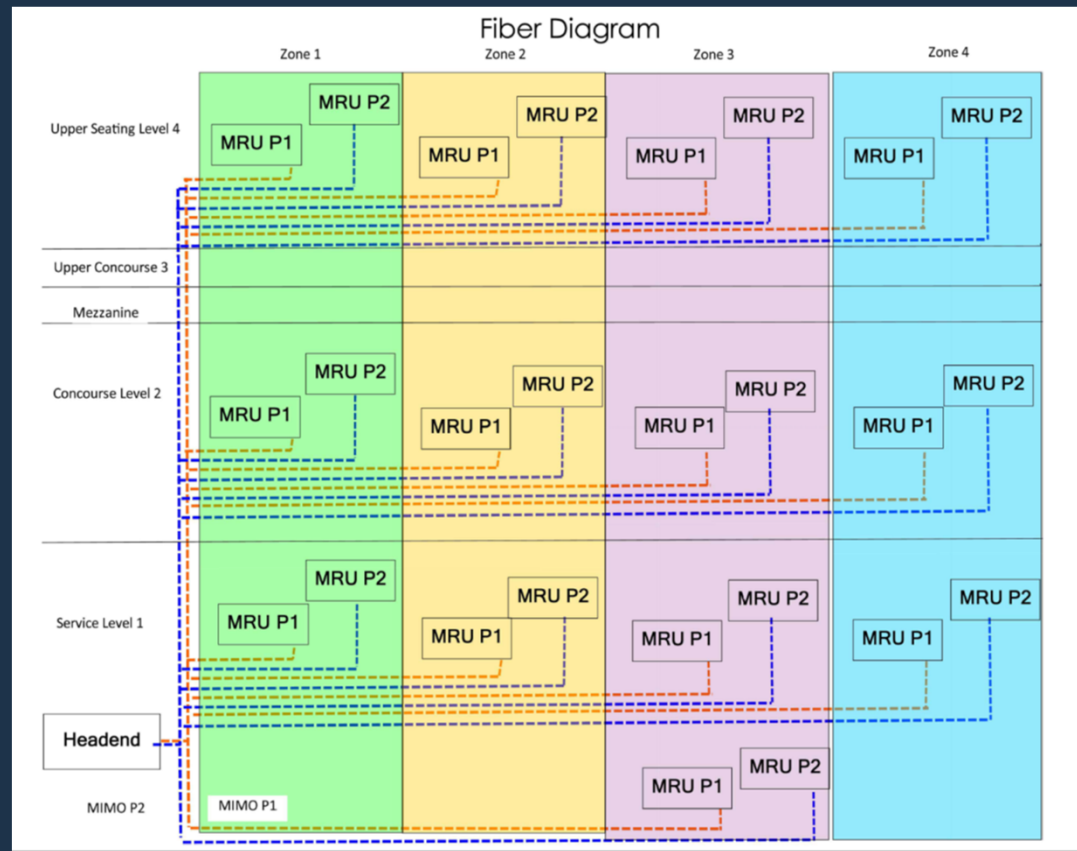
Fiber Diagram

Zone 1

Zone 2

Zone 3

Zone 4

Upper Seating Level 4

MRU P2
MRU P1

MRU P2
MRU P1

MRU P2
MRU P1

MRU P2
MRU P1

Upper Concourse 3

Mezzanine

Concourse Level 2

MRU P2
MRU P1

MRU P2
MRU P1

MRU P2
MRU P1

MRU P2
MRU P1

Service Level 1

MRU P2
MRU P1

MRU P2
MRU P1

MRU P2
MRU P1

MRU P2
MRU P1

Headend

MIMO P2

MIMO P1

MRU P2
MRU P1